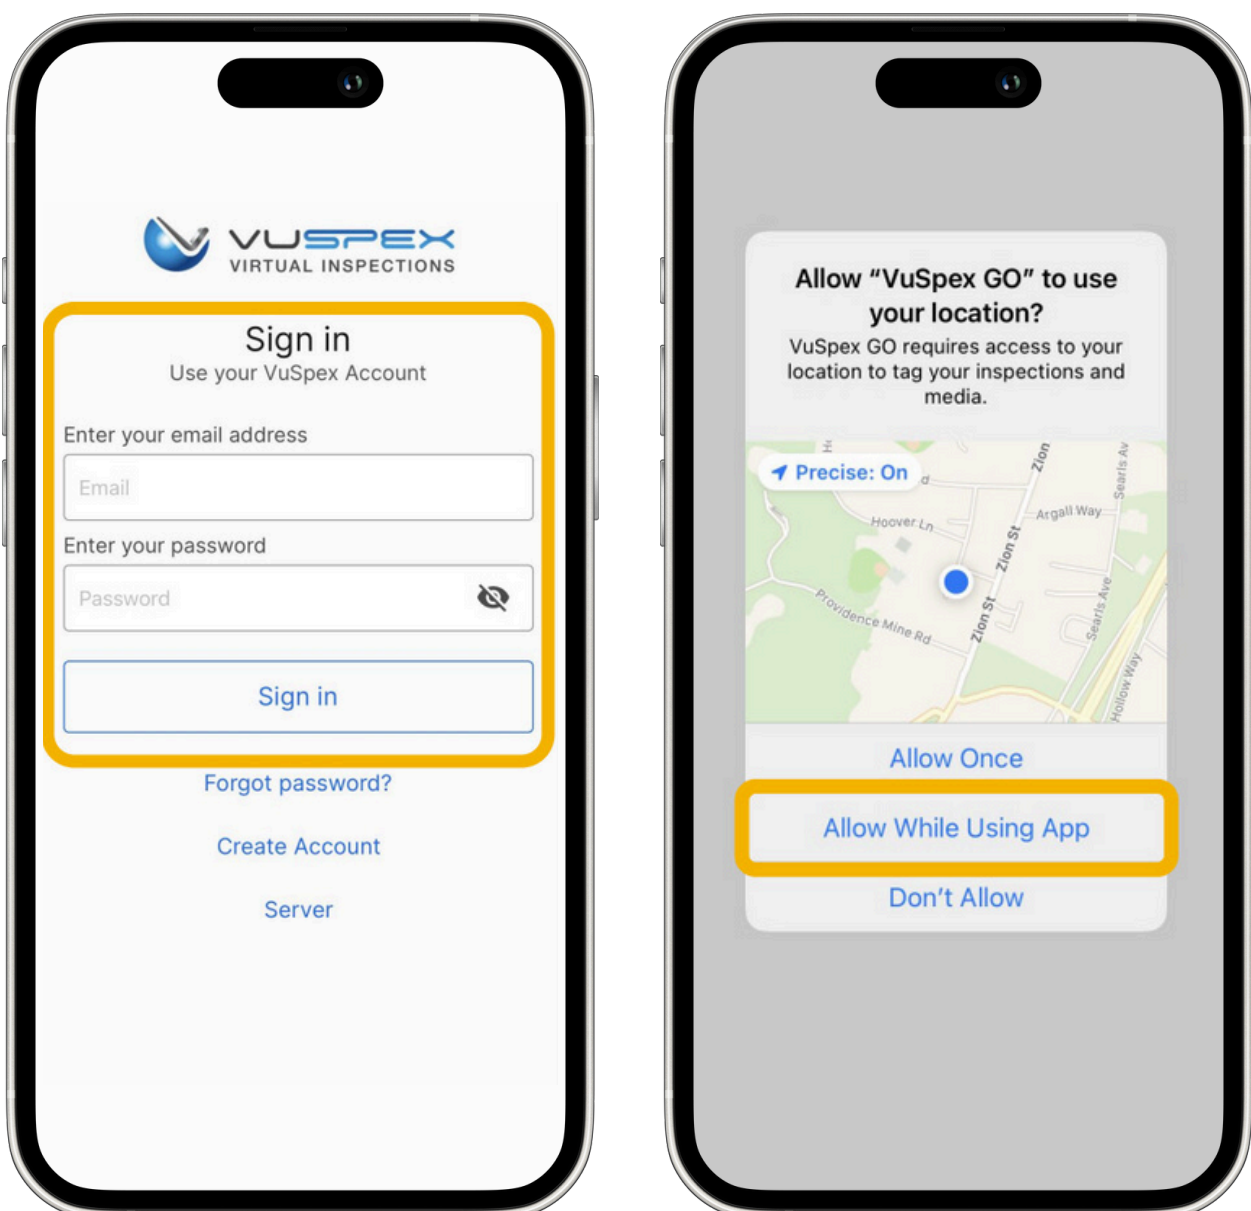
VUSPEX
VIRTUAL INSPECTIONS

Sign in
Use your VuSpex Account

Enter your email address

Email

Enter your password

Password

Sign in

Forgot password?

Create Account

Server

Allow "VuSpex GO" to use your location?

VuSpex GO requires access to your location to tag your inspections and media.

Precise: On

Hoover Ln

Argall Way

Zion

Zion St

Zion St

Searls Av

Searls Ave

Providence Mine Rd

Hollow Way

Allow Once

Allow While Using App

Don't Allow